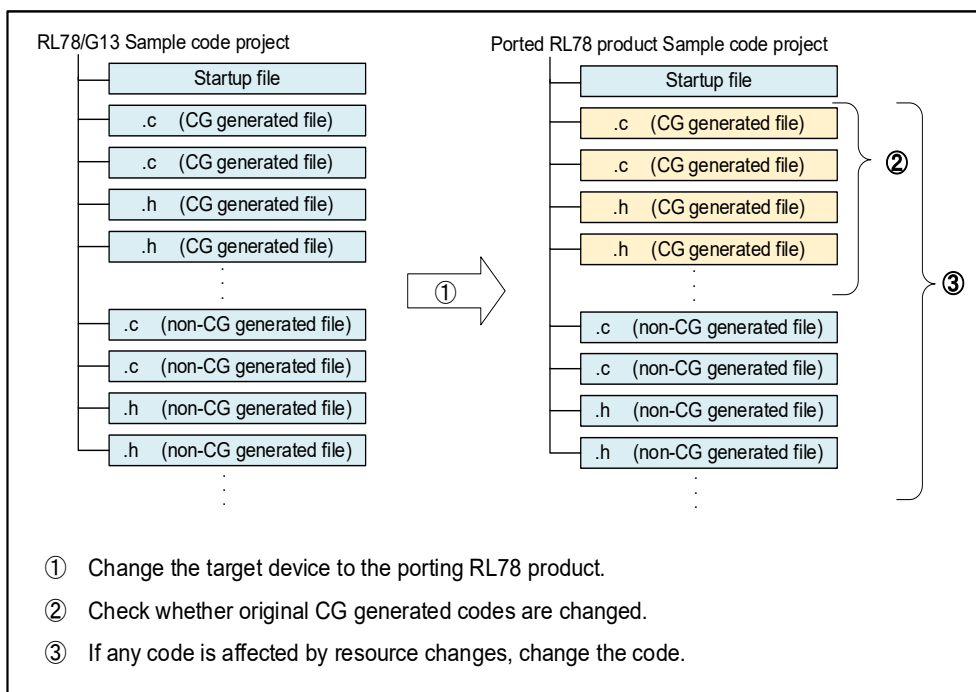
RL78/G13 Sample code project

Startup file

.c (CG generated file)

.c (CG generated file)

.h (CG generated file)

.h (CG generated file)

.c (non-CG generated file)

.c (non-CG generated file)

.h (non-CG generated file)

.h (non-CG generated file)

①

Ported RL78 product Sample code project

Startup file

.c (CG generated file)

.c (CG generated file)

.h (CG generated file)

.h (CG generated file)

.c (non-CG generated file)

.c (non-CG generated file)

.h (non-CG generated file)

.h (non-CG generated file)

②

③

① Change the target device to the porting RL78 product.

② Check whether original CG generated codes are changed.

③ If any code is affected by resource changes, change the code.